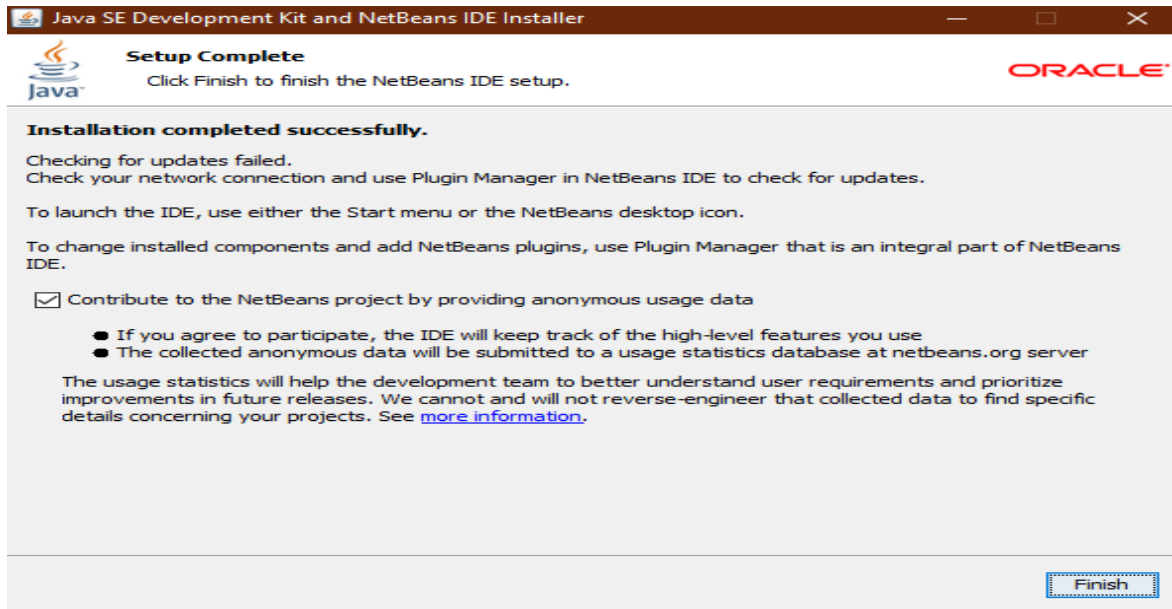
Java SE Development Kit and NetBeans IDE Installer

Java

Setup Complete
Click Finish to finish the NetBeans IDE setup.

ORACLE

Installation completed successfully.

Checking for updates failed.
Check your network connection and use Plugin Manager in NetBeans IDE to check for updates.

To launch the IDE, use either the Start menu or the NetBeans desktop icon.

To change installed components and add NetBeans plugins, use Plugin Manager that is an integral part of NetBeans IDE.

☑ Contribute to the NetBeans project by providing anonymous usage data

- If you agree to participate, the IDE will keep track of the high-level features you use
- The collected anonymous data will be submitted to a usage statistics database at netbeans.org server

The usage statistics will help the development team to better understand user requirements and prioritize improvements in future releases. We cannot and will not reverse-engineer that collected data to find specific details concerning your projects. See more information.

Finish